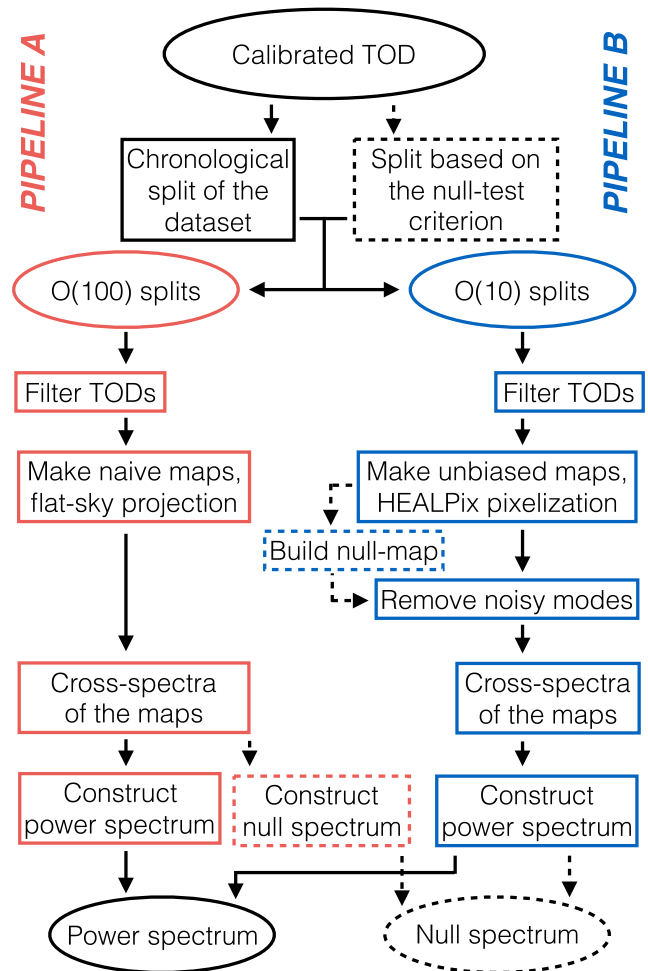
PIPELINE A

Calibrated TOD

PIPELINE B

Chronological split of the dataset

Split based on the null-test criterion

O(100) splits

O(10) splits

Filter TODs

Filter TODs

Make naive maps, flat-sky projection

Make unbiased maps, HEALPix pixelization

Build null-map

Remove noisy modes

Cross-spectra of the maps

Cross-spectra of the maps

Construct power spectrum

Construct null spectrum

Construct power spectrum

Power spectrum

Null spectrum